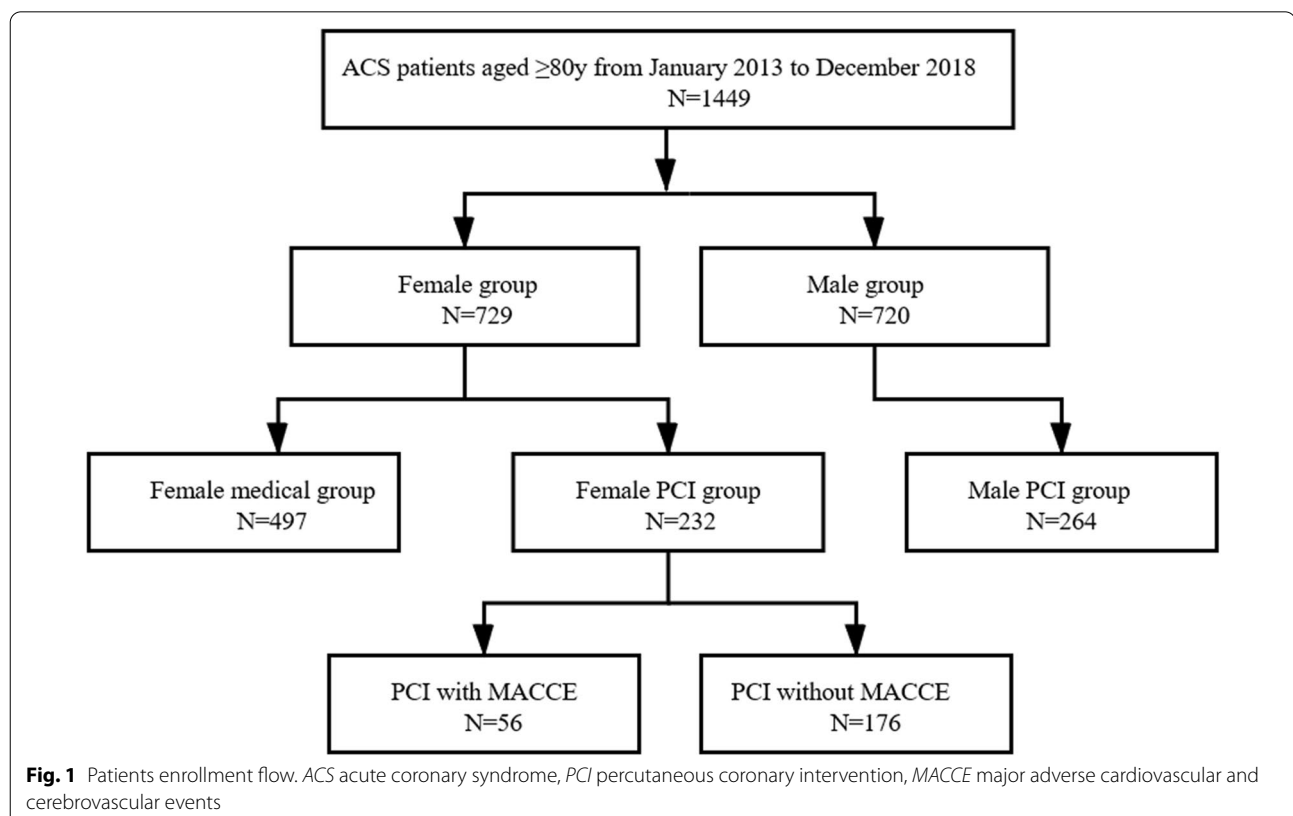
ACS patients aged $\geq$80y from January 2013 to December 2018
N=1449

Female group
N=729

Male group
N=720

Female medical group
N=497

Female PCI group
N=232

Male PCI group
N=264

PCI with MACCE
N=56

PCI without MACCE
N=176

**Fig. 1** Patients enrollment flow. *ACS* acute coronary syndrome, *PCI* percutaneous coronary intervention, *MACCE* major adverse cardiovascular and cerebrovascular events